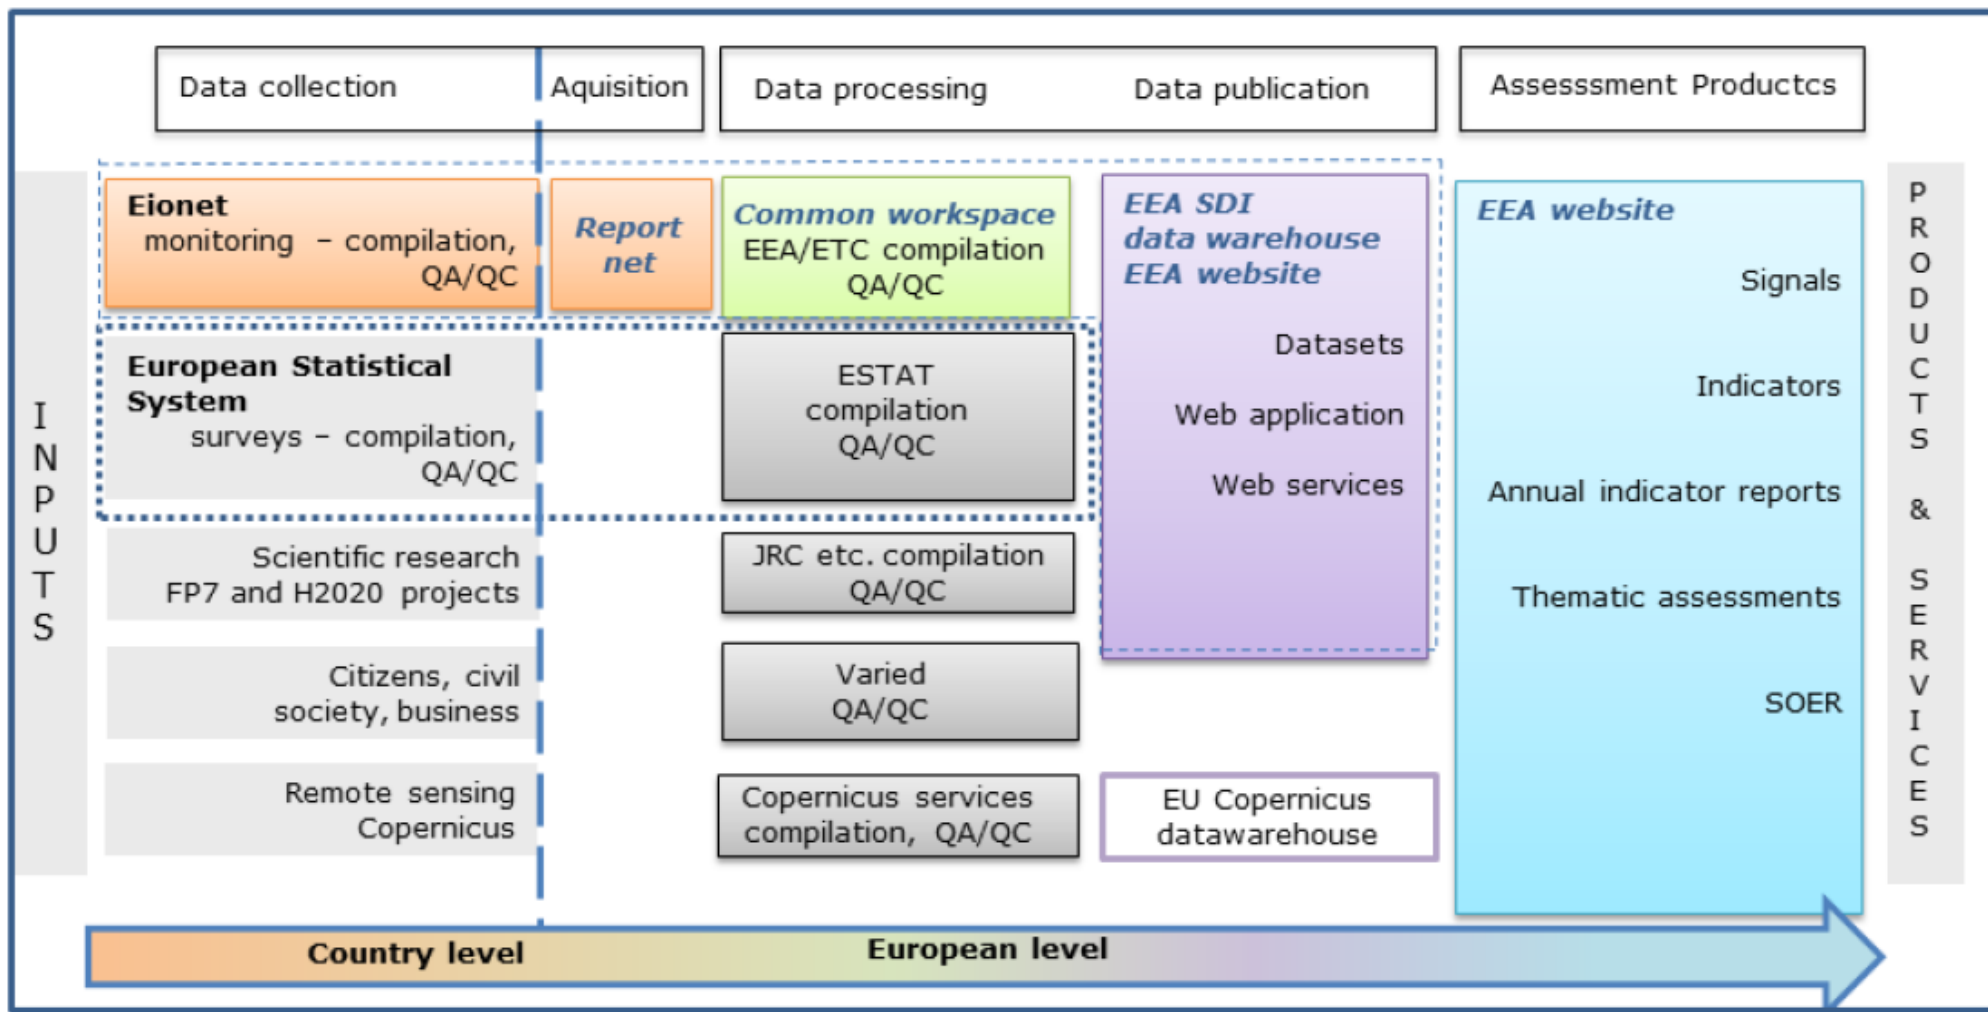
Data collection

Aquisition

Data processing

Data publication

Assesssment Productcs

INPUTS

Eionet
monitoring – compilation, QA/QC

Report net

Common workspace
EEA/ETC compilation QA/QC

EEA SDI
data warehouse
EEA website

Datasets

Web application

Web services

EEA website

Signals

Indicators

Annual indicator reports

Thematic assessments

SOER

European Statistical System
surveys – compilation, QA/QC

ESTAT compilation QA/QC

Scientific research FP7 and H2020 projects

JRC etc. compilation QA/QC

Citizens, civil society, business

Varied QA/QC

Remote sensing Copernicus

Copernicus services compilation, QA/QC

EU Copernicus datawarehouse

PRODUCTS & SERVICES

Country level

European level